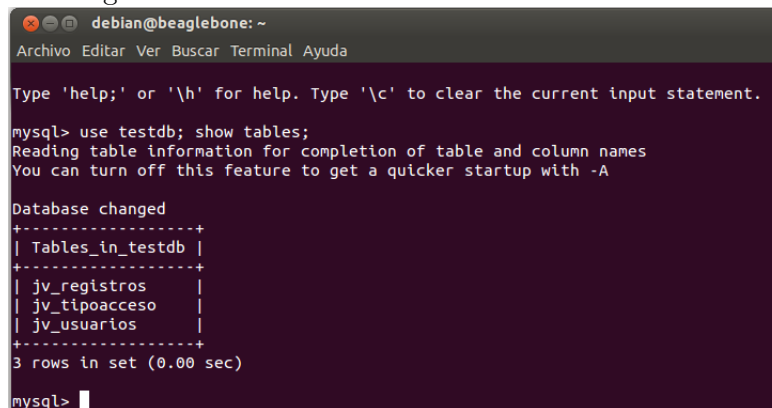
debian@beaglebone: ~
Archivo Editar Ver Buscar Terminal Ayuda

Type 'help;' or '\h' for help. Type '\c' to clear the current input statement.

mysql> use testdb; show tables;
Reading table information for completion of table and column names
You can turn off this feature to get a quicker startup with -A

Database changed
+------------------+
| Tables_in_testdb |
+------------------+
| jv_registros     |
| jv_tipoacceso    |
| jv_usuarios      |
+------------------+
3 rows in set (0.00 sec)

mysql>